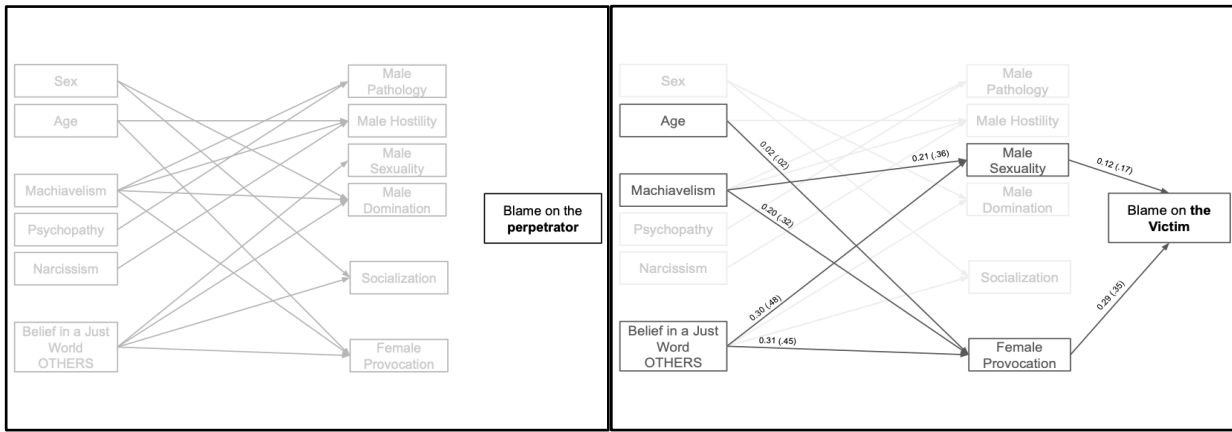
Sex
Age
Machiavelism
Psychopathy
Narcissism
Belief in a Just Word OTHERS

Male Pathology
Male Hostility
Male Sexuality
Male Domination
Socialization
Female Provocation

Blame on the **perpetrator**

Sex
Age
Machiavelism
Psychopathy
Narcissism
Belief in a Just Word OTHERS

Male Pathology
Male Hostility
Male Sexuality
Male Domination
Socialization
Female Provocation

0.02 (.02)
0.21 (.36)
0.20 (.32)
0.30 (.48)
0.31 (.45)
0.12 (.17)
0.29 (.35)

Blame on **the Victim**